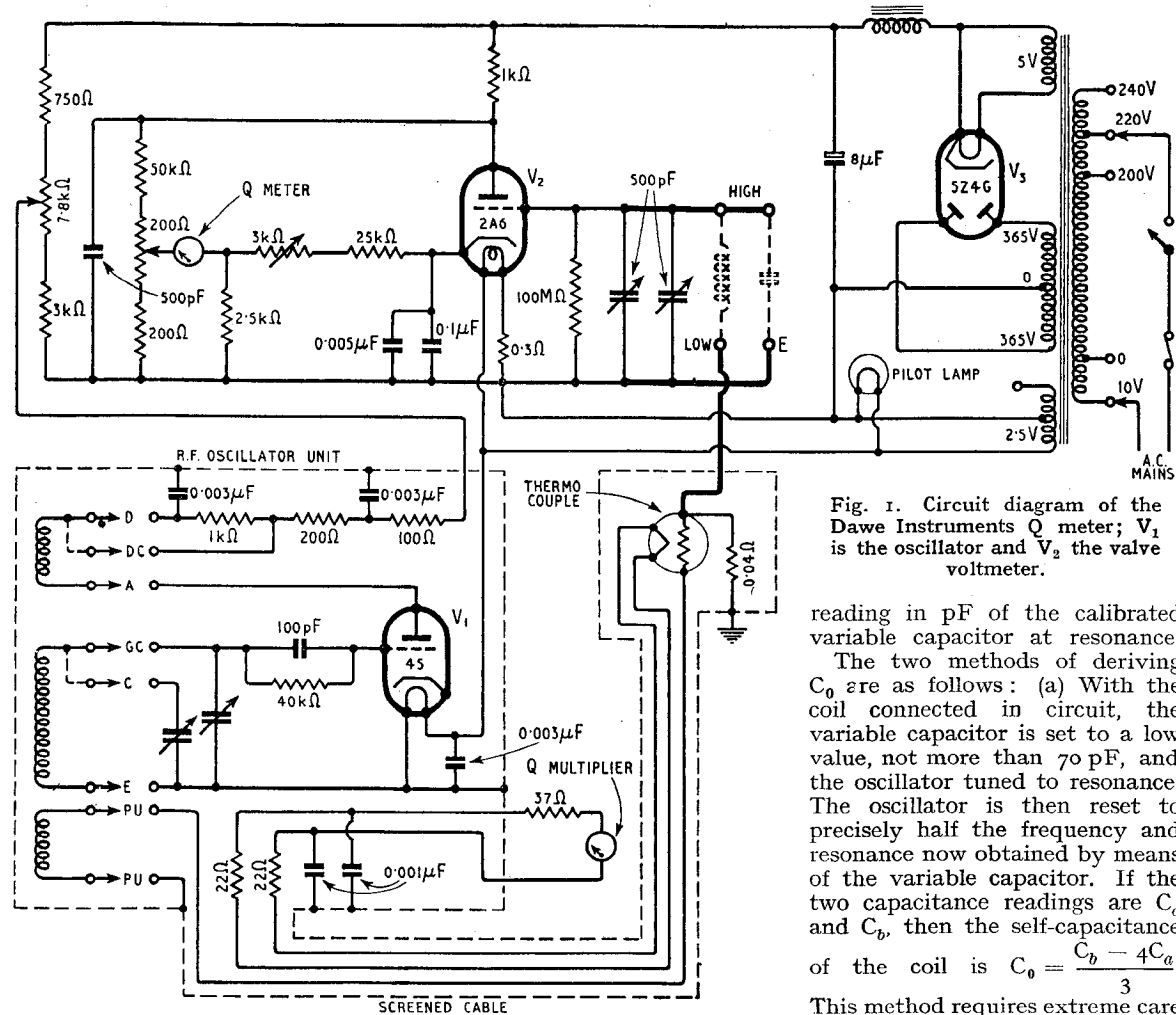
750Ω
7·8kΩ
3kΩ
50kΩ
200Ω
200Ω
500pF
Q METER
3kΩ
25kΩ
2·5kΩ
0·005μF
0·1μF
1kΩ
$V_2$
2A6
0·3Ω
100MΩ
500pF
HIGH
LOW
E
8μF
5V
5Z4G
$V_3$
365V
0
365V
240V
220V
200V
0
10V
PILOT LAMP
2·5V
A.C. MAINS

R.F. OSCILLATOR UNIT
0·003μF
0·003μF
D
DC
1kΩ
200Ω
100Ω
A
GC
C
100pF
40kΩ
$V_1$
45
E
0·003μF
Q MULTIPLIER
37Ω
PU
PU
22Ω
22Ω
0·001μF
SCREENED CABLE
THERMO COUPLE
0·04Ω

Fig. 1. Circuit diagram of the Dawe Instruments Q meter; $V_1$ is the oscillator and $V_2$ the valve voltmeter.

reading in pF of the calibrated variable capacitor at resonance.

The two methods of deriving $C_0$ are as follows: (a) With the coil connected in circuit, the variable capacitor is set to a low value, not more than 70 pF, and the oscillator tuned to resonance. The oscillator is then reset to precisely half the frequency and resonance now obtained by means of the variable capacitor. If the two capacitance readings are $C_a$ and $C_b$, then the self-capacitance of the coil is $C_0 = \frac{C_b - 4C_a}{3}$

This method requires extreme care